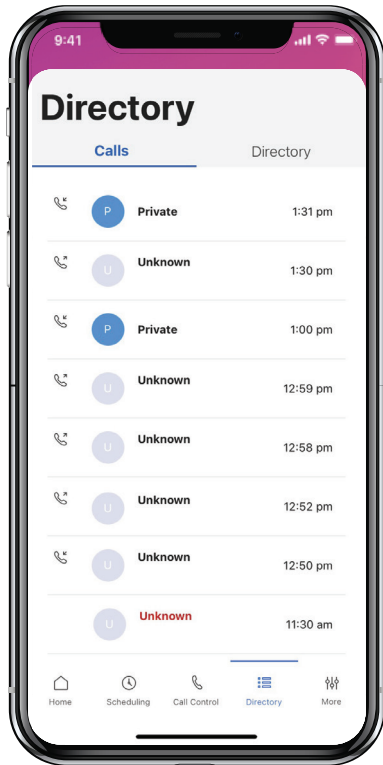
9:41

Directory

Calls

Directory

P Private 1:31 pm

U Unknown 1:30 pm

P Private 1:00 pm

U Unknown 12:59 pm

U Unknown 12:58 pm

U Unknown 12:52 pm

U Unknown 12:50 pm

U Unknown 11:30 am

Home

Scheduling

Call Control

Directory

More